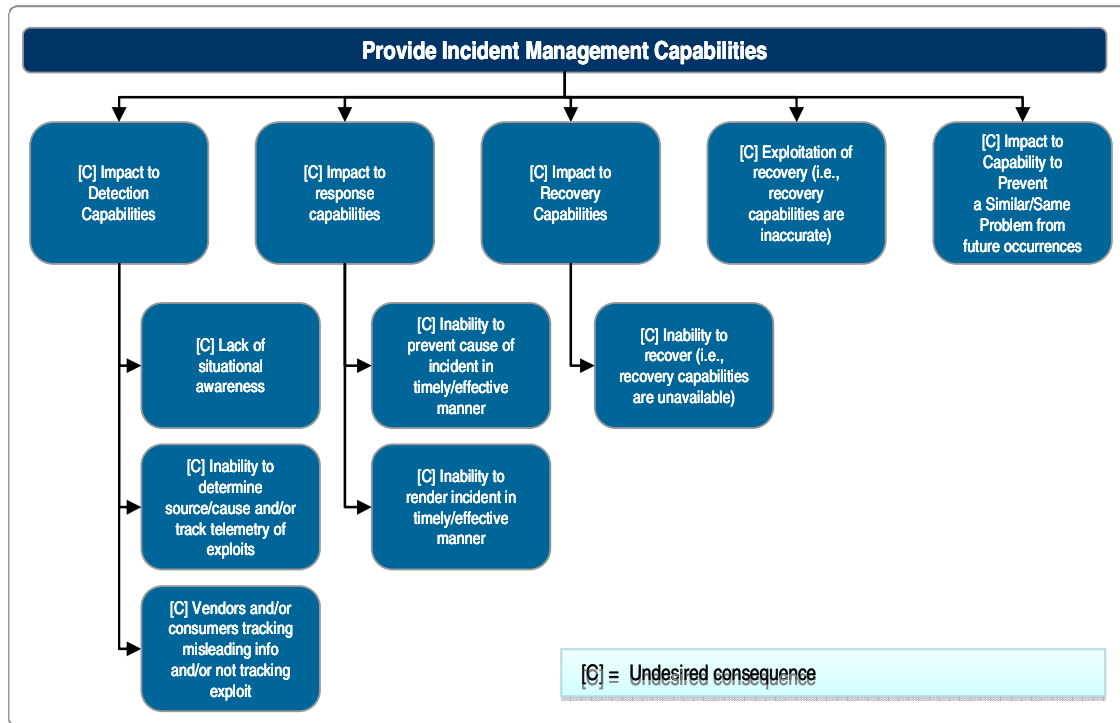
Provide Incident Management Capabilities

[C] Impact to Detection Capabilities

[C] Impact to response capabilities

[C] Impact to Recovery Capabilities

[C] Exploitation of recovery (i.e., recovery capabilities are inaccurate)

[C] Impact to Capability to Prevent a Similar/Same Problem from future occurrences

[C] Lack of situational awareness

[C] Inability to determine source/cause and/or track telemetry of exploits

[C] Vendors and/or consumers tracking misleading info and/or not tracking exploit

[C] Inability to prevent cause of incident in timely/effective manner

[C] Inability to render incident in timely/effective manner

[C] Inability to recover (i.e., recovery capabilities are unavailable)

[C] = Undesired consequence